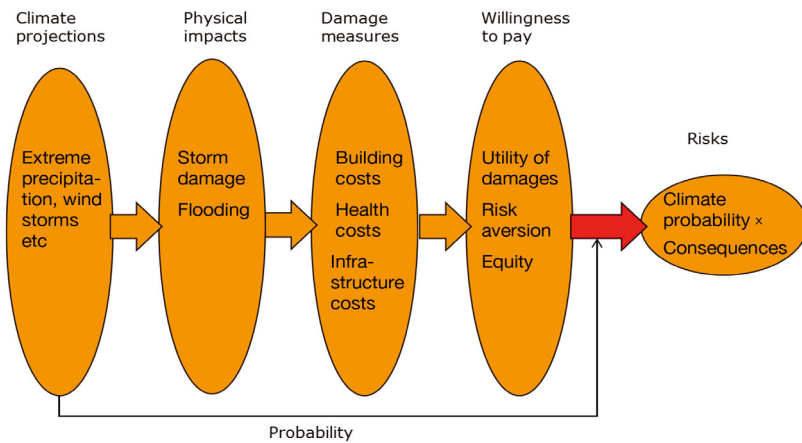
Climate projections

Physical impacts

Damage measures

Willingness to pay

Extreme precipitation, wind storms etc

Storm damage

Flooding

Building costs

Health costs

Infrastructure costs

Utility of damages

Risk aversion

Equity

Risks

Climate probability × Consequences

Probability